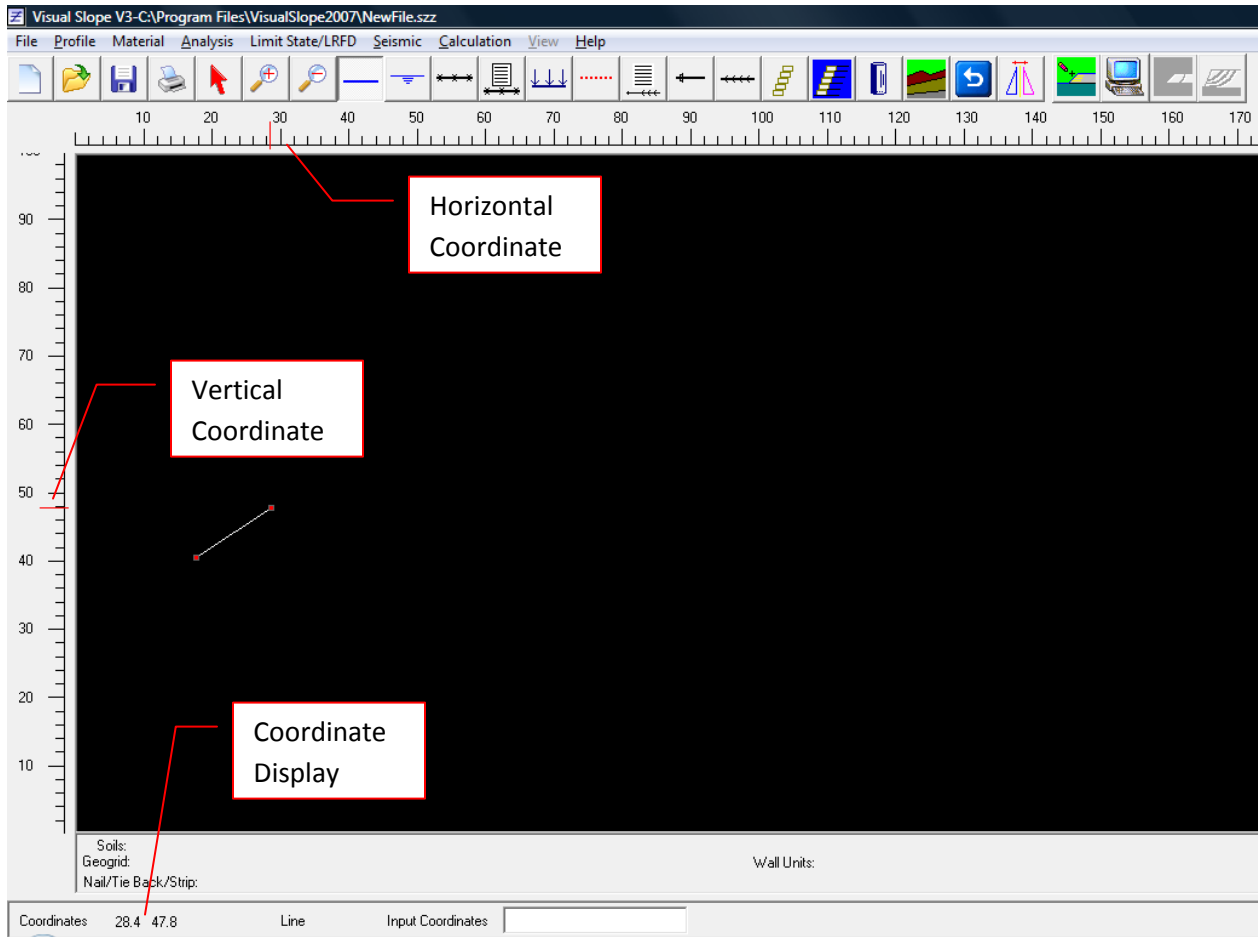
Visual Slope V3-C:\Program Files\VisualSlope2007\NewFile.szz

File Profile Material Analysis Limit State/LRFD Seismic Calculation View Help

10 20 30 40 50 60 70 80 90 100 110 120 130 140 150 160 170

Horizontal Coordinate

90

80

70

Vertical Coordinate

60

50

40

30

20

Coordinate Display

10

Soils:
Geogrid:
Nail/Tie Back/Strip:

Wall Units:

Coordinates 28.4 47.8 Line Input Coordinates